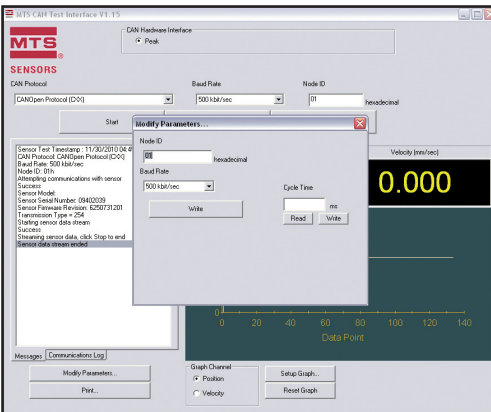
MTS CAN Test Interface V1.15

MTS
SENSORS

CAN Hardware Interface
Peak

CAN Protocol
CANOpen Protocol (CXX)

Baud Rate
500 kbit/sec

Node ID
01
hexadecimal

Start

Sensor Test Timestamp : 11/30/2010 04:4
CAN Protocol: CANOpen Protocol (CXX)
Baud Rate: 500 kbit/sec
Node ID: 01h
Attempting communications with sensor
Success
Sensor Model:
Sensor Serial Number: 09402039
Sensor Firmware Revision: 6250731201
Transmission Type = 254
Starting sensor data stream
Success
Streaming sensor data, click Stop to end
Sensor data stream ended

Messages | Communications Log

Modify Parameters...

Print...

Modify Parameters...

Node ID
01
hexadecimal

Baud Rate
500 kbit/sec

Write

Cycle Time
ms
Read
Write

Velocity (mm/sec)

0.000

0
20
40
60
80
100
120
140
Data Point

Graph Channel
Position
Velocity

Setup Graph...

Reset Graph